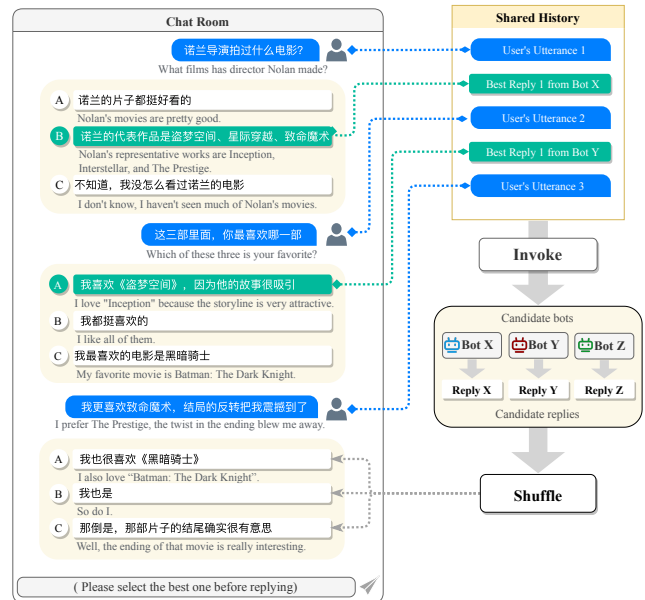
Chat Room

诺兰导演拍过什么电影?
What films has director Nolan made?

A 诺兰的片子都挺好看的
Nolan's movies are pretty good.

B 诺兰的代表作品是盗梦空间、星际穿越、致命魔术
Nolan's representative works are Inception, Interstellar, and The Prestige.

C 不知道，我没怎么看过诺兰的电影
I don't know, I haven't seen much of Nolan's movies.

这三部里面，你最喜欢哪一部
Which of these three is your favorite?

A 我喜欢《盗梦空间》，因为他的故事很吸引
I love "Inception" because the storyline is very attractive.

B 我都挺喜欢的
I like all of them.

C 我最喜欢的电影是黑暗骑士
My favorite movie is Batman: The Dark Knight.

我更喜欢致命魔术，结局的反转把我震撼到了
I prefer The Prestige, the twist in the ending blew me away.

A 我也很喜欢《黑暗骑士》
I also love "Batman: The Dark Knight".

B 我也是
So do I.

C 那倒是，那部片子的结尾确实很有意思
Well, the ending of that movie is really interesting.

( Please select the best one before replying)

Shared History

User's Utterance 1

Best Reply 1 from Bot X

User's Utterance 2

Best Reply 1 from Bot Y

User's Utterance 3

Invoke

Candidate bots

Bot X

Bot Y

Bot Z

Reply X

Reply Y

Reply Z

Candidate replies

Shuffle